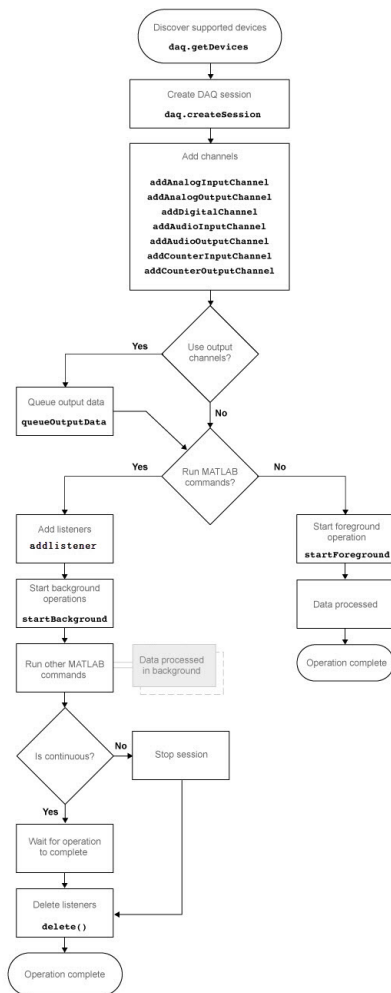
Discover supported devices
daq.getDevices

Create DAQ session
daq.createSession

Add channels
addAnalogInputChannel
addAnalogOutputChannel
addDigitalChannel
addAudioInputChannel
addAudioOutputChannel
addCounterInputChannel
addCounterOutputChannel

Use output channels?

Yes

No

Queue output data
queueOutputData

Run MATLAB commands?

Yes

No

Add listeners
addlistener

Start background operations
startBackground

Run other MATLAB commands

Data processed in background

Start foreground operation
startForeground

Data processed

Operation complete

Is continuous?

No

Stop session

Yes

Wait for operation to complete

Delete listeners
delete()

Operation complete